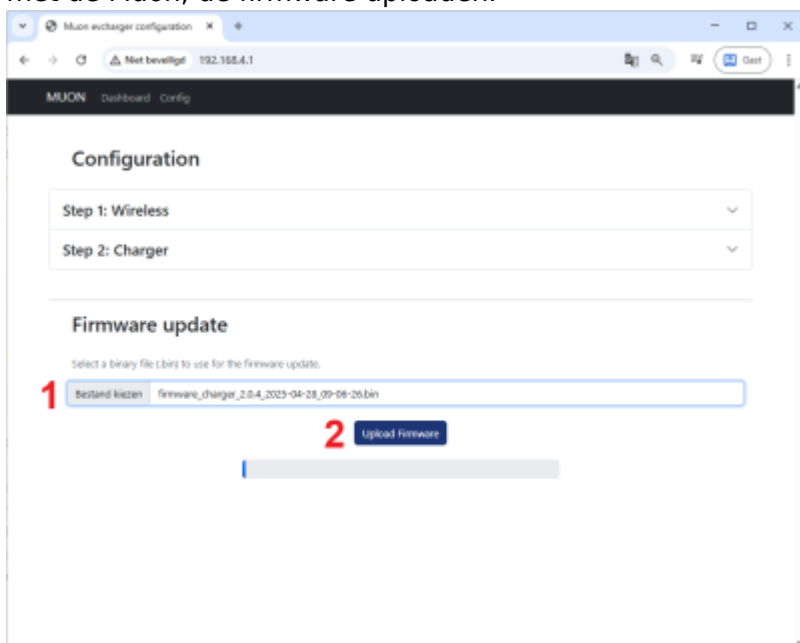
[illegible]

Muon evcharger configuration

Niet beveiligd 192.168.4.1

Gast

MUON Dashboard Config

Configuration

Step 1: Wireless

Step 2: Charger

Firmware update

Select a binary file (.bin) to use for the firmware update.

1 Bestand kiezen firmware_charger_2.0.4_2025-04-28_09-08-26.bin

2 Upload Firmware